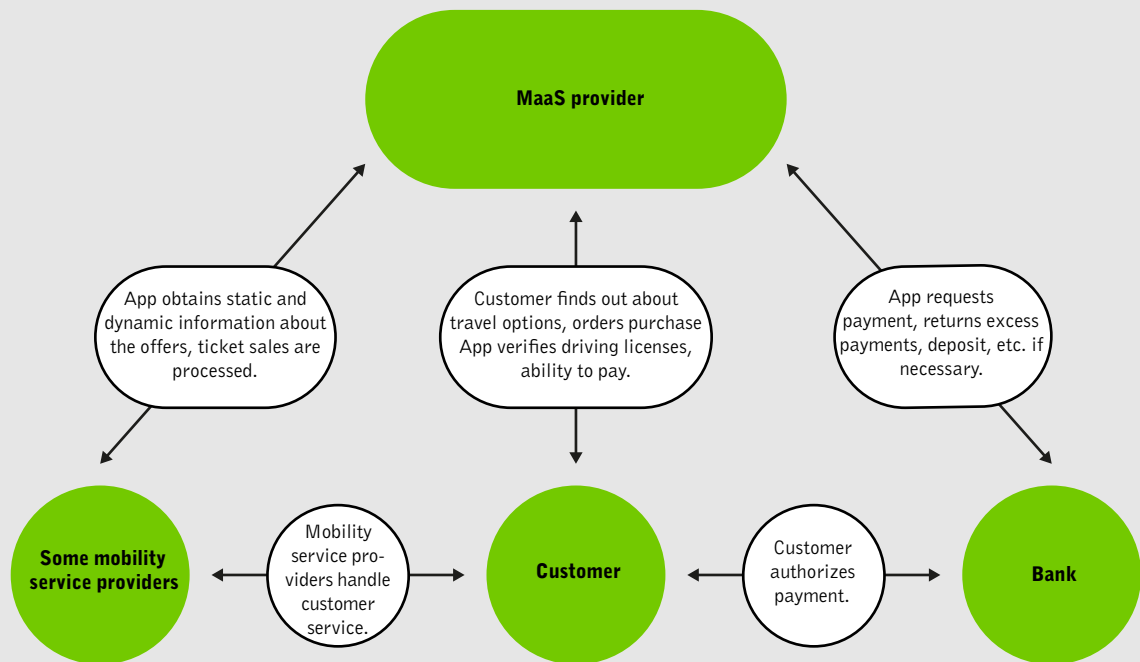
MaaS provider

App obtains static and dynamic information about the offers, ticket sales are processed.

Customer finds out about travel options, orders purchase App verifies driving licenses, ability to pay.

App requests payment, returns excess payments, deposit, etc. if necessary.

Some mobility service providers

Mobility service providers handle customer service.

Customer

Customer authorizes payment.

Bank